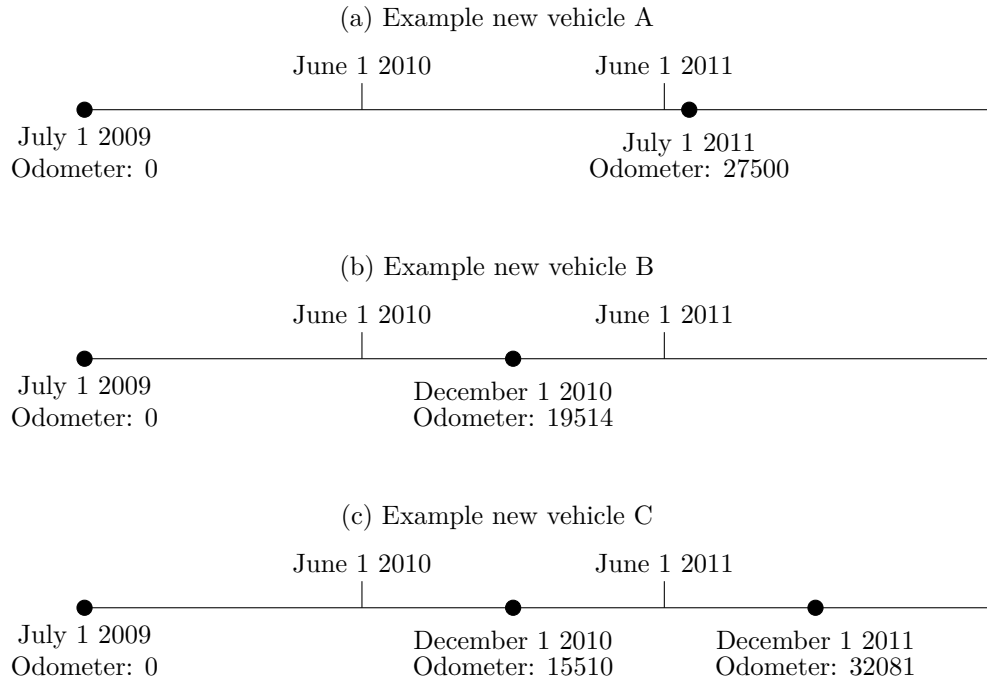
(a) Example new vehicle A

June 1 2010

June 1 2011

July 1 2009
Odometer: 0

July 1 2011
Odometer: 27500

(b) Example new vehicle B

June 1 2010

June 1 2011

July 1 2009
Odometer: 0

December 1 2010
Odometer: 19514

(c) Example new vehicle C

June 1 2010

June 1 2011

July 1 2009
Odometer: 0

December 1 2010
Odometer: 15510

December 1 2011
Odometer: 32081